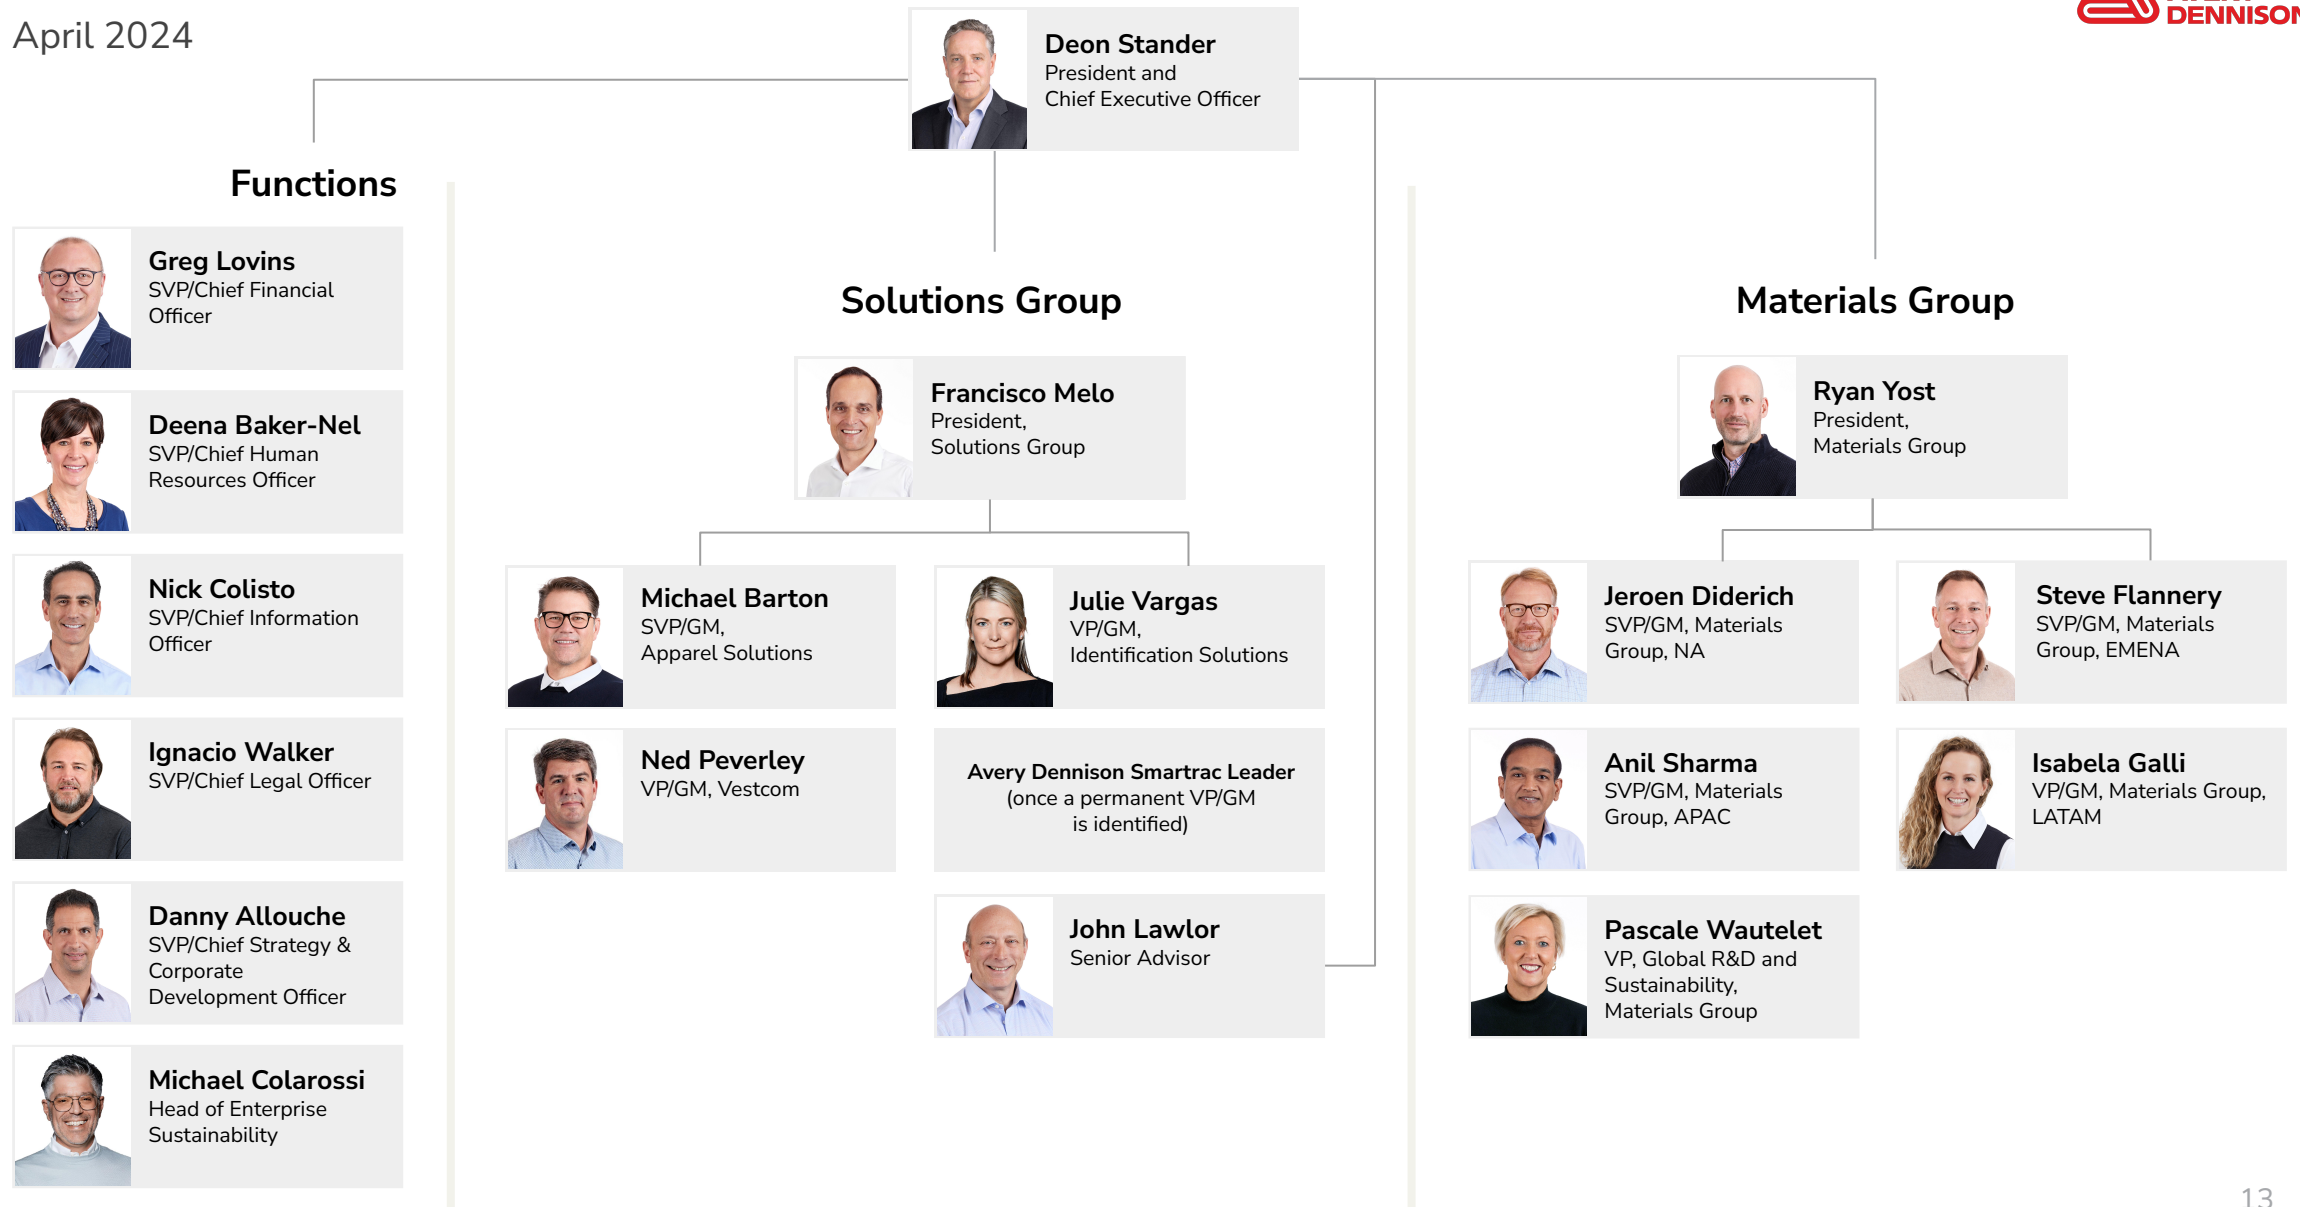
April 2024

DENNISON

Deon Stander
President and
Chief Executive Officer

Functions

Greg Lovins
SVP/Chief Financial Officer

Deena Baker-Nel
SVP/Chief Human Resources Officer

Nick Colisto
SVP/Chief Information Officer

Ignacio Walker
SVP/Chief Legal Officer

Danny Allouche
SVP/Chief Strategy & Corporate Development Officer

Michael Colarossi
Head of Enterprise Sustainability

Solutions Group

Francisco Melo
President,
Solutions Group

Michael Barton
SVP/GM,
Apparel Solutions

Julie Vargas
VP/GM,
Identification Solutions

Ned Peverley
VP/GM, Vestcom

Avery Dennison Smartrac Leader
(once a permanent VP/GM
is identified)

John Lawlor
Senior Advisor

Materials Group

Ryan Yost
President,
Materials Group

Jeroen Diderich
SVP/GM, Materials Group, NA

Steve Flannery
SVP/GM, Materials Group, EMENA

Anil Sharma
SVP/GM, Materials Group, APAC

Isabela Galli
VP/GM, Materials Group, LATAM

Pascale Wautelet
VP, Global R&D and Sustainability,
Materials Group

13